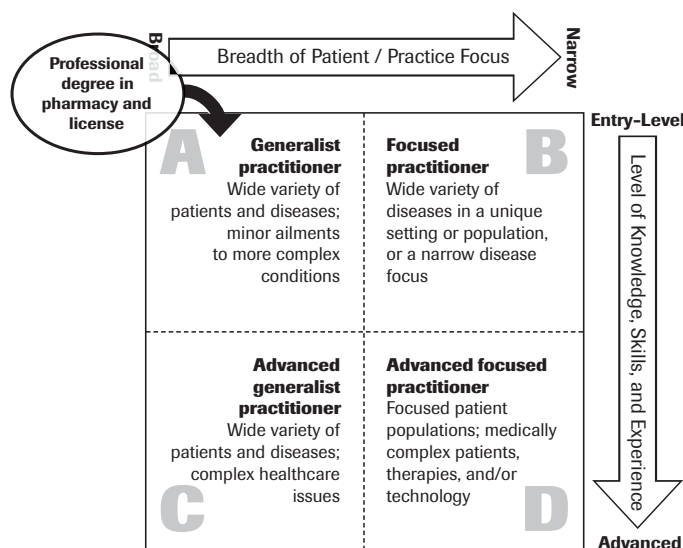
Professional degree in pharmacy and license

Broad

Breadth of Patient / Practice Focus

Narrow

Entry-Level

A

Generalist practitioner
Wide variety of patients and diseases; minor ailments to more complex conditions

B

Focused practitioner
Wide variety of diseases in a unique setting or population, or a narrow disease focus

Advanced generalist practitioner
Wide variety of patients and diseases; complex healthcare issues

C

Advanced focused practitioner
Focused patient populations; medically complex patients, therapies, and/or technology

D

Level of Knowledge, Skills, and Experience

Advanced